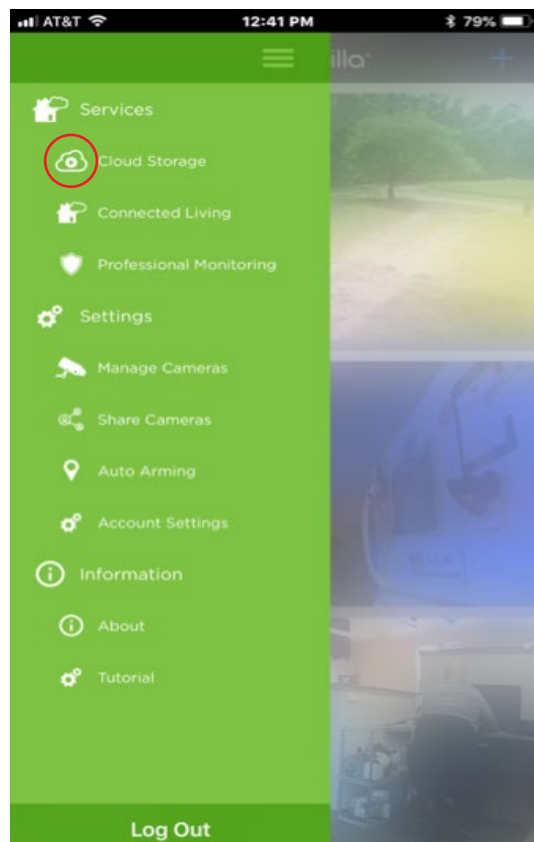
AT&T 12:41 PM 79%

illa

Services

Cloud Storage

Connected Living

Professional Monitoring

Settings

Manage Cameras

Share Cameras

Auto Arming

Account Settings

Information

About

Tutorial

Log Out